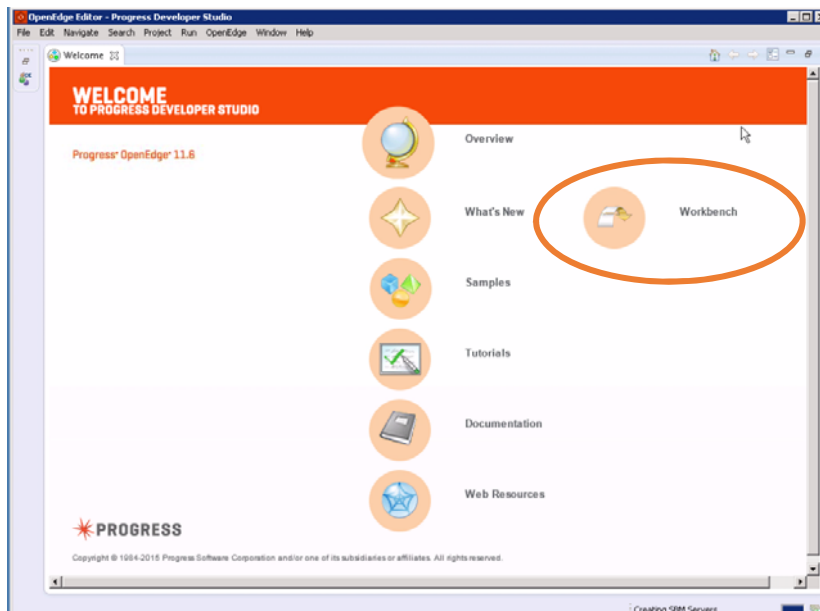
OpenEdge Editor - Progress Developer Studio

File Edit Navigate Search Project Run OpenEdge Window Help

Welcome

WELCOME
TO PROGRESS DEVELOPER STUDIO

Progress® OpenEdge® 11.6

Overview

What's New

Workbench

Samples

Tutorials

Documentation

Web Resources

PROGRESS

Copyright © 1984-2015 Progress Software Corporation and/or one of its subsidiaries or affiliates. All rights reserved.

Creating SBM Servers